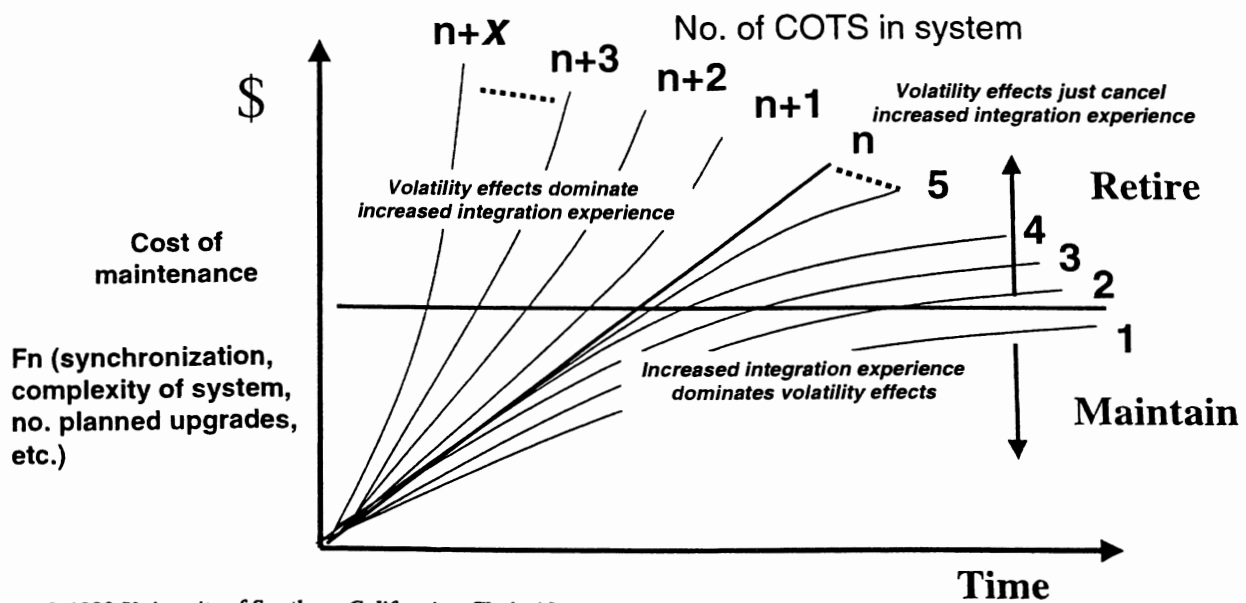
No. of COTS in system

n+*x*

n+3

n+2

n+1

n

$

Volatility effects just cancel increased integration experience

Volatility effects dominate increased integration experience

5

Retire

4

3

2

1

Cost of maintenance

Fn (synchronization, complexity of system, no. planned upgrades, etc.)

Increased integration experience dominates volatility effects

Maintain

Time

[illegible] University of Southern California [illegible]